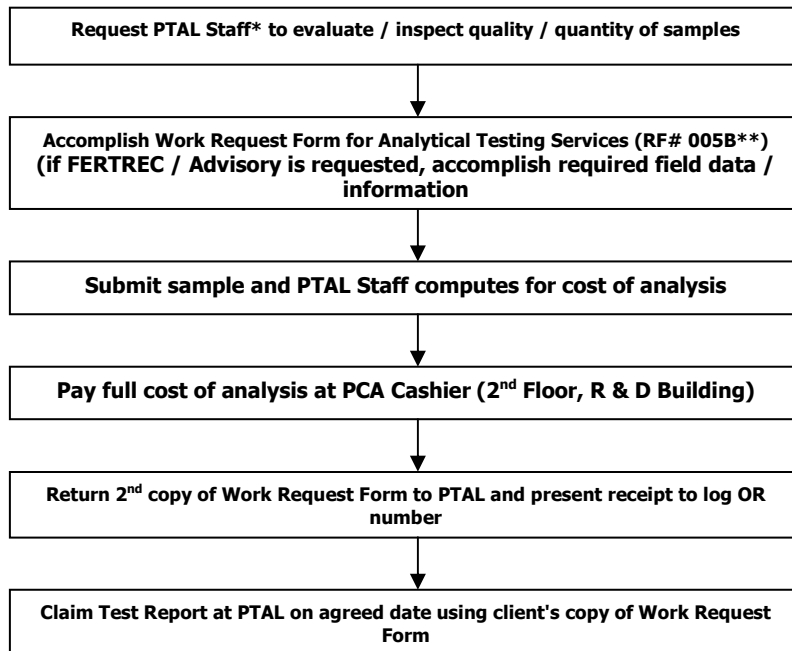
Request PTAL Staff* to evaluate / inspect quality / quantity of samples

Accomplish Work Request Form for Analytical Testing Services (RF# 005B**) (if FERTREC / Advisory is requested, accomplish required field data / information

Submit sample and PTAL Staff computes for cost of analysis

Pay full cost of analysis at PCA Cashier (2$^{nd}$ Floor, R & D Building)

Return 2$^{nd}$ copy of Work Request Form to PTAL and present receipt to log OR number

Claim Test Report at PTAL on agreed date using client's copy of Work Request Form